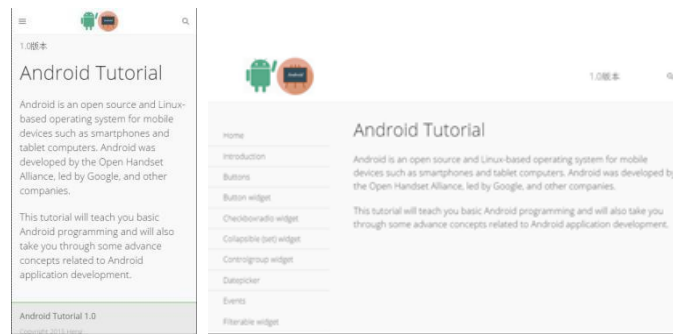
1.0版本

Android Tutorial

Android is an open source and Linux-based operating system for mobile devices such as smartphones and tablet computers. Android was developed by the Open Handset Alliance, led by Google, and other companies.

This tutorial will teach you basic Android programming and will also take you through some advance concepts related to Android application development.

Android Tutorial 1.0

Copyright 2015 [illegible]

Android

1.0版本

Home

Introduction

Buttons

Button widget

Checkboxradio widget

Collapsible (set) widget

Controlgroup widget

Datepicker

Events

Filterable widget

Android Tutorial

Android is an open source and Linux-based operating system for mobile devices such as smartphones and tablet computers. Android was developed by the Open Handset Alliance, led by Google, and other companies.

This tutorial will teach you basic Android programming and will also take you through some advance concepts related to Android application development.